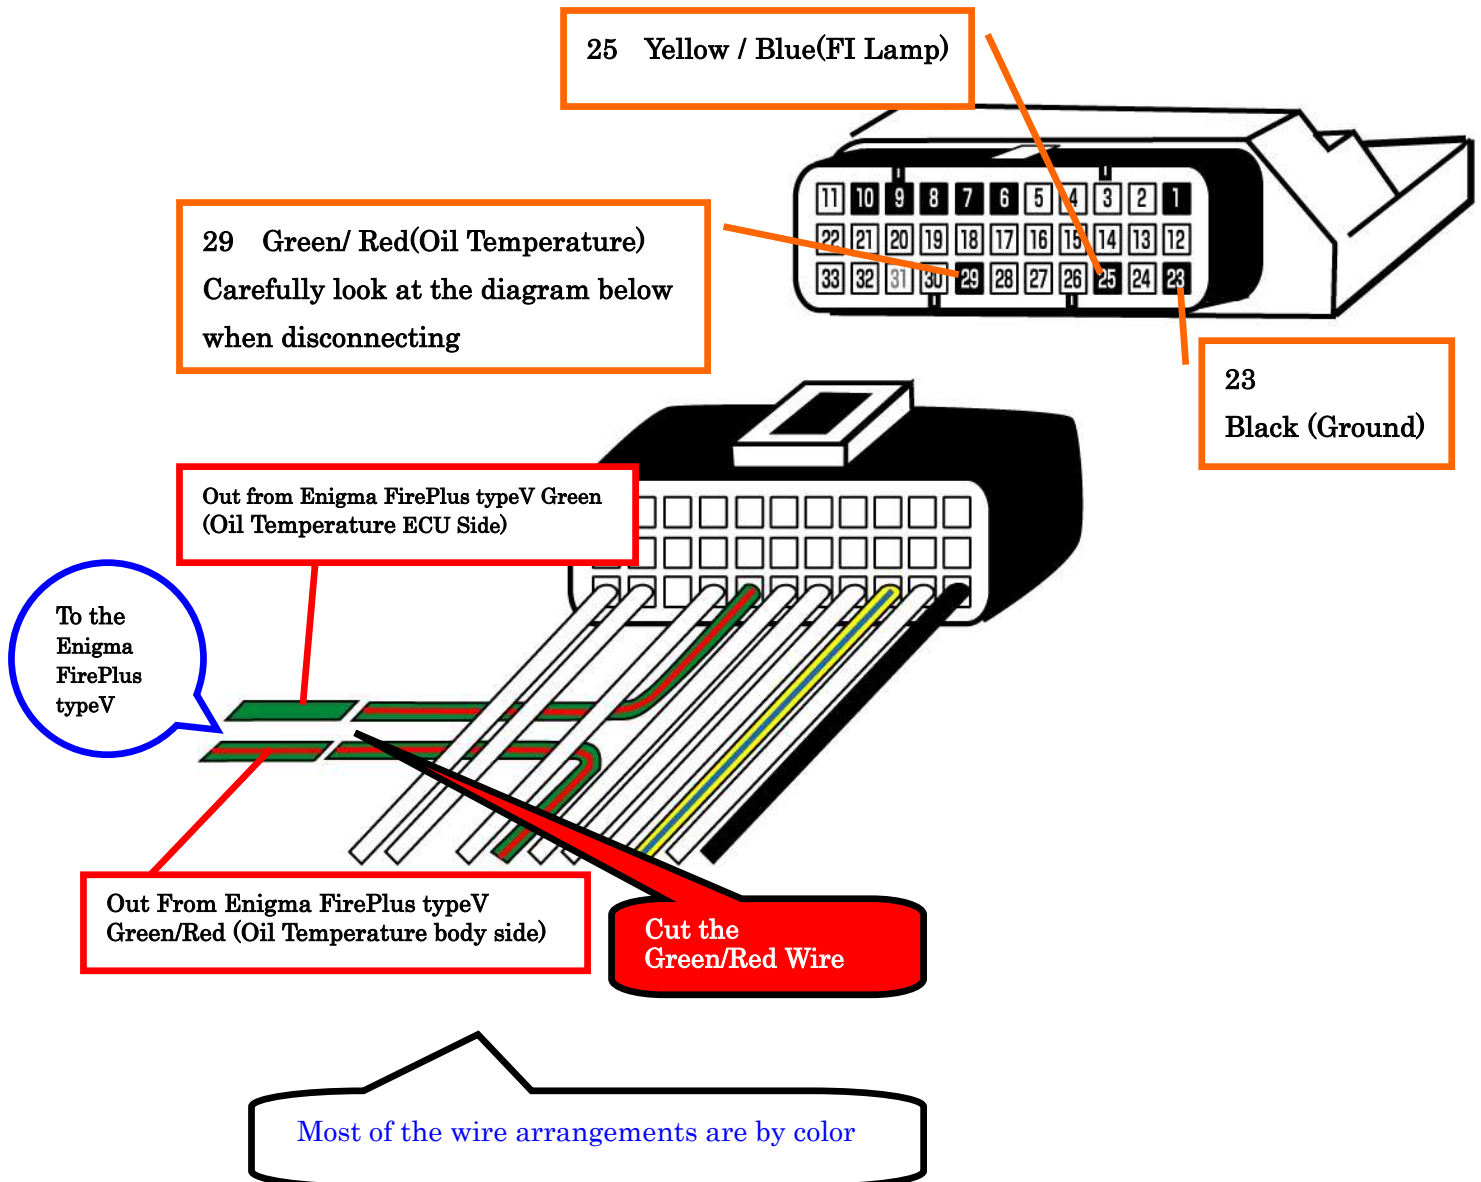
25 Yellow / Blue(FI Lamp)

11 10 9 8 7 6 5 4 3 2 1
22 21 20 19 18 17 16 15 14 13 12
33 32 31 30 29 28 27 26 25 24 23

29 Green/ Red(Oil Temperature)
Carefully look at the diagram below when disconnecting

23
Black (Ground)

Out from Enigma FirePlus typeV Green (Oil Temperature ECU Side)

To the Enigma FirePlus typeV

Out From Enigma FirePlus typeV Green/Red (Oil Temperature body side)

Cut the Green/Red Wire

Most of the wire arrangements are by color